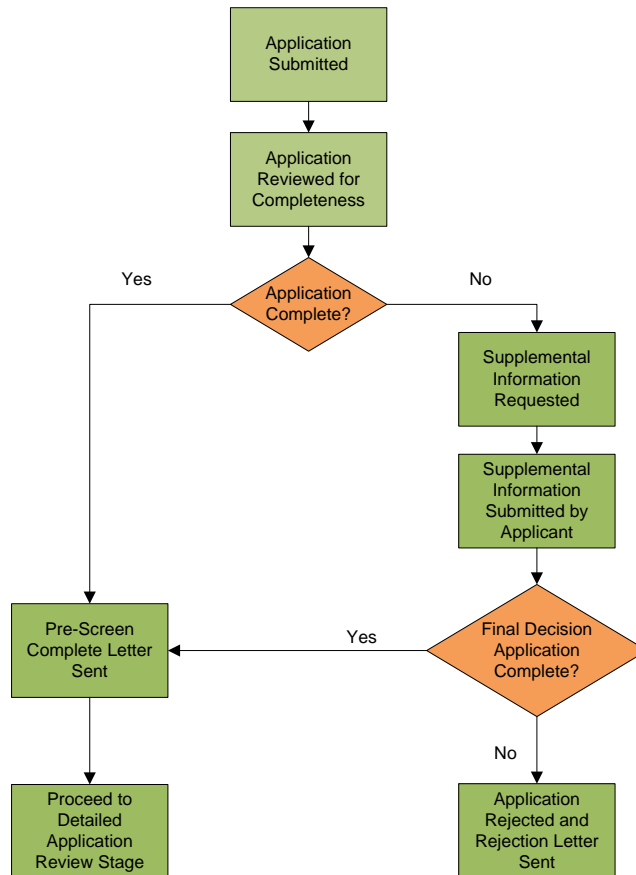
Application Submitted

Application Reviewed for Completeness

Yes

Application Complete?

No

Supplemental Information Requested

Supplemental Information Submitted by Applicant

Pre-Screen Complete Letter Sent

Yes

Final Decision Application Complete?

No

Proceed to Detailed Application Review Stage

Application Rejected and Rejection Letter Sent